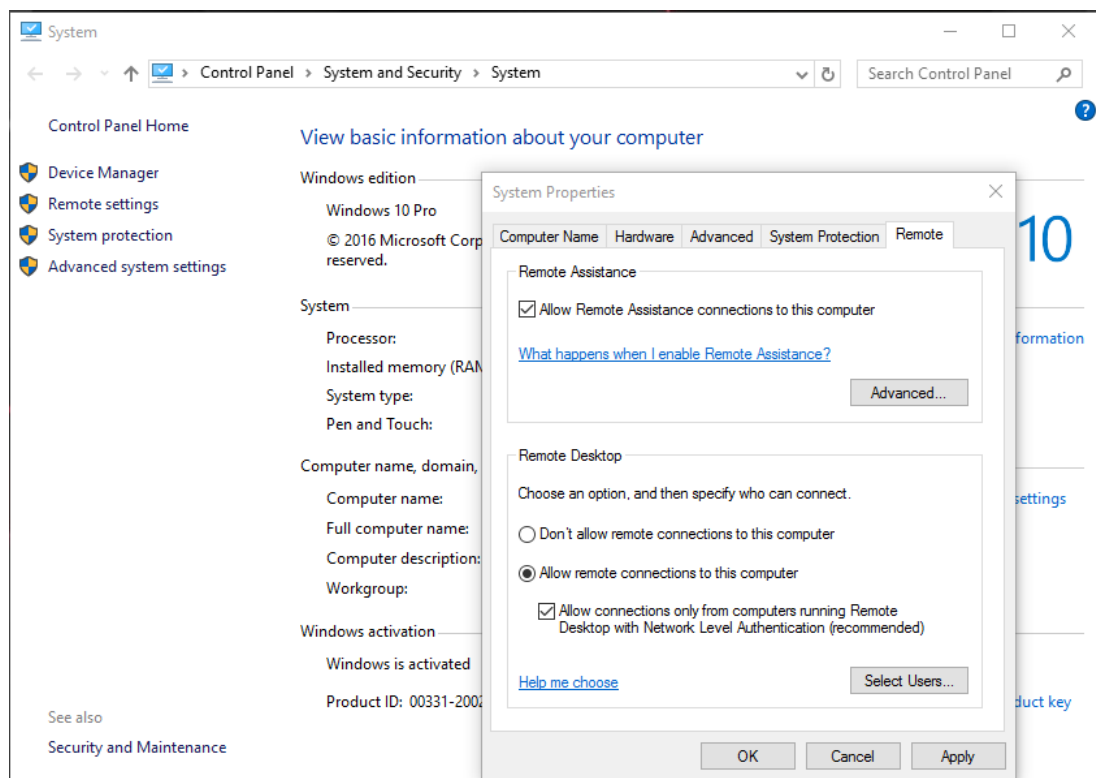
System

Control Panel › System and Security › System

Search Control Panel

Control Panel Home

Device Manager

Remote settings

System protection

Advanced system settings

See also

Security and Maintenance

View basic information about your computer

Windows edition

Windows 10 Pro

© 2016 Microsoft Corp reserved.

10

System

Processor:

Installed memory (RAM

System type:

Pen and Touch:

formation

Computer name, domain,

Computer name:

Full computer name:

Computer description:

Workgroup:

settings

Windows activation

Windows is activated

Product ID: 00331-2002

duct key

System Properties

Computer Name | Hardware | Advanced | System Protection | Remote

Remote Assistance

Allow Remote Assistance connections to this computer

What happens when I enable Remote Assistance?

Advanced...

Remote Desktop

Choose an option, and then specify who can connect.

Don't allow remote connections to this computer

Allow remote connections to this computer

Allow connections only from computers running Remote Desktop with Network Level Authentication (recommended)

Help me choose

Select Users...

OK

Cancel

Apply